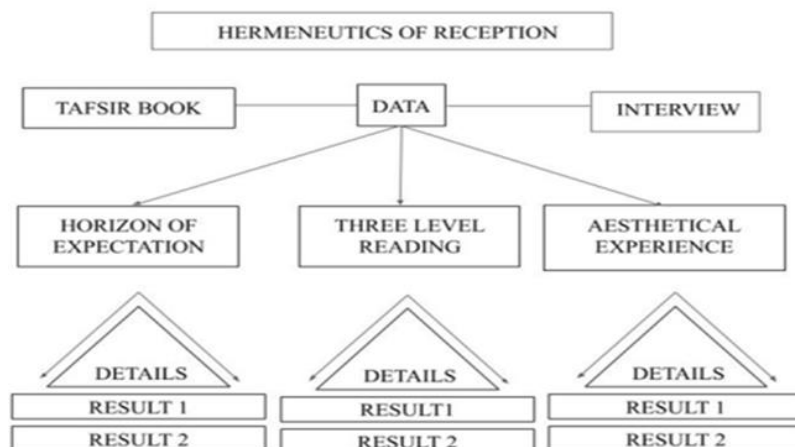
HERMENEUTICS OF RECEPTION

TAFSIR BOOK

DATA

INTERVIEW

HORIZON OF EXPECTATION

THREE LEVEL READING

AESTHETICAL EXPERIENCE

DETAILS

RESULT 1

RESULT 2

DETAILS

RESULT1

RESULT 2

DETAILS

RESULT 1

RESULT 2